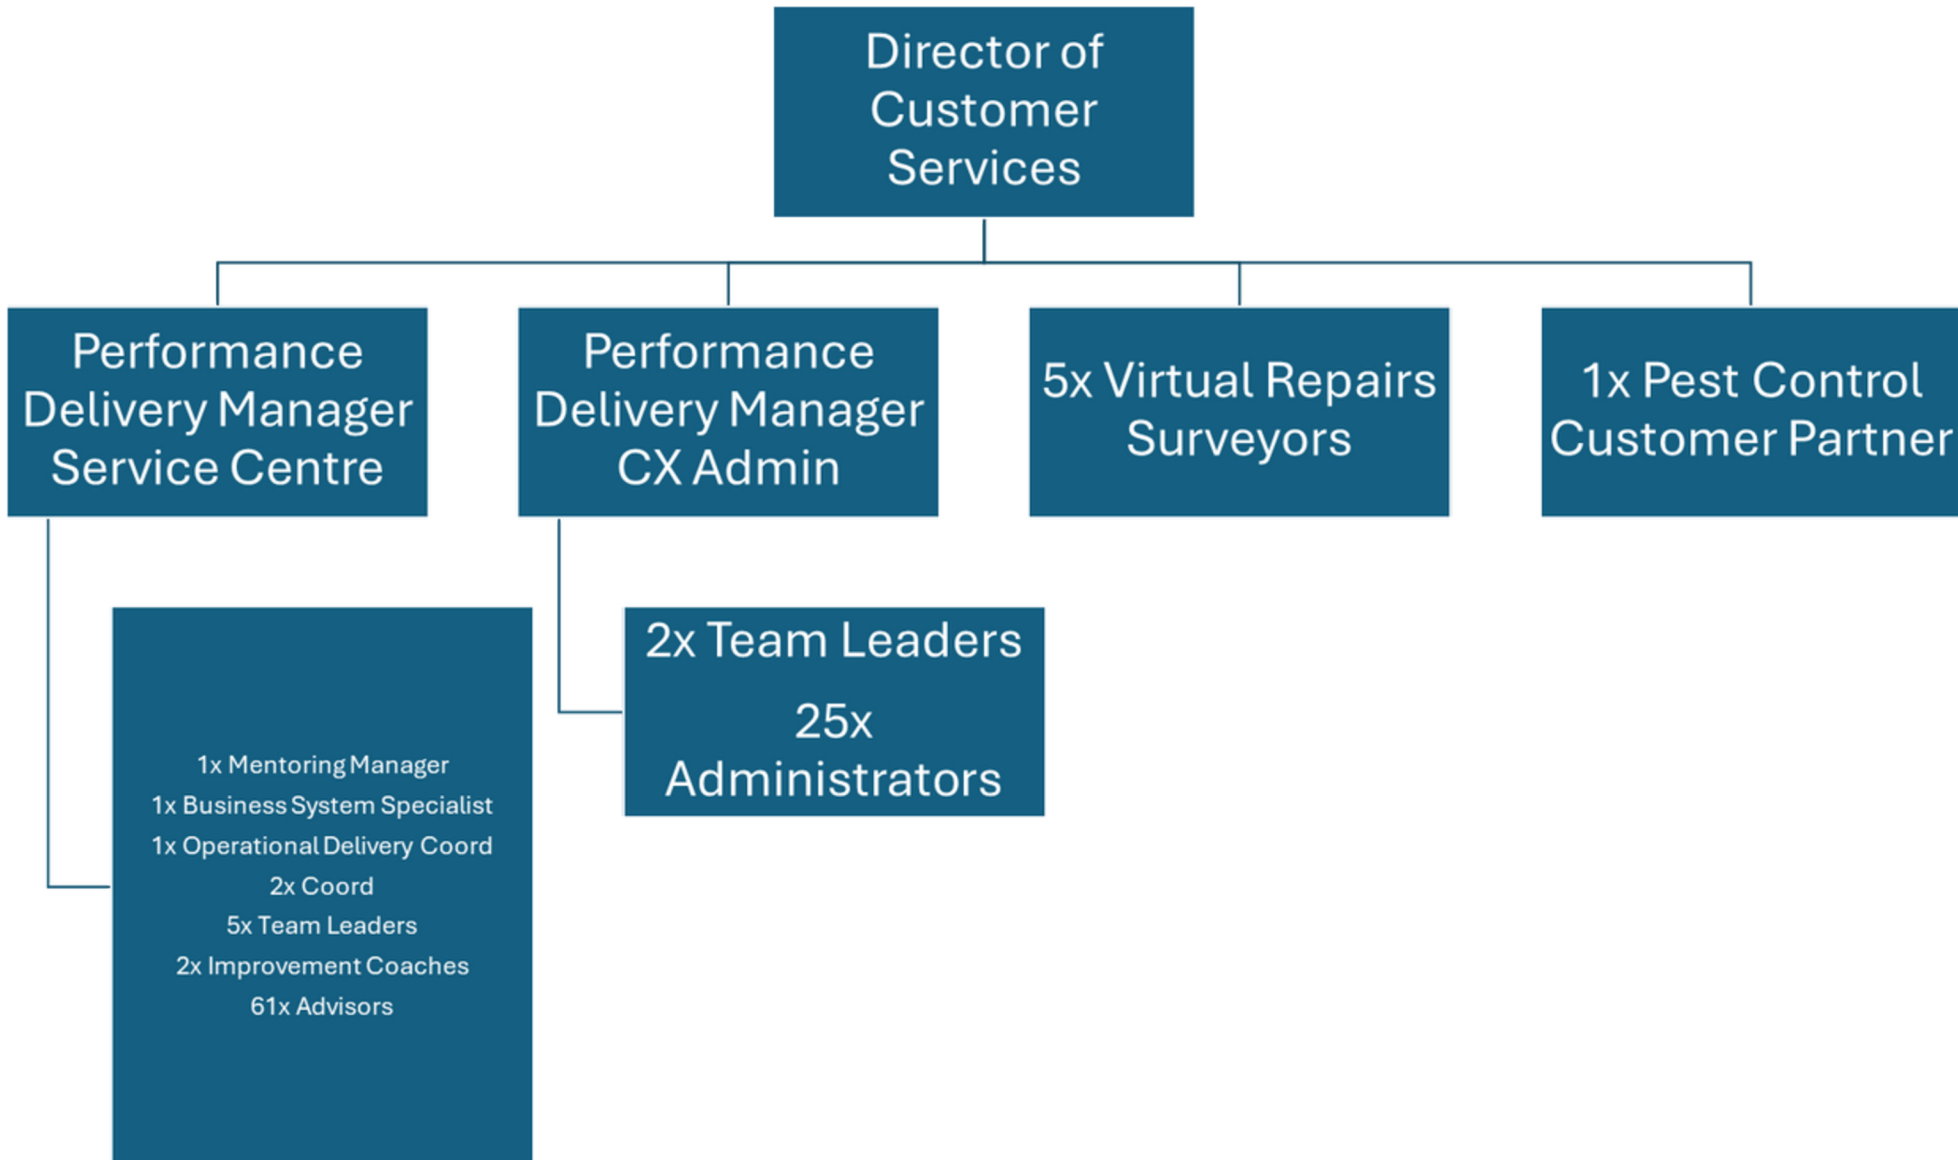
Director of Customer Services

Performance Delivery Manager Service Centre

Performance Delivery Manager CX Admin

5x Virtual Repairs Surveyors

1x Pest Control Customer Partner

1x Mentoring Manager
1x Business System Specialist
1x Operational Delivery Coord
2x Coord
5x Team Leaders
2x Improvement Coaches
61x Advisors

2x Team Leaders

25x Administrators